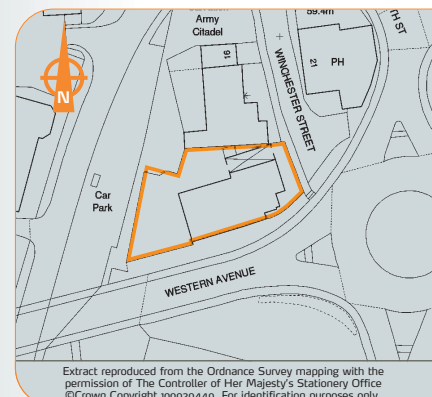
Army
Citadel
59.4m
TH ST
16
21
PH
WINCHESTER STREET
N
Car
Park
WESTERN AVENUE

Extract reproduced from the Ordnance Survey mapping with the permission of The Controller of Her Majesty's Stationery Office ©Crown Copyright 100020449. For identification purposes only